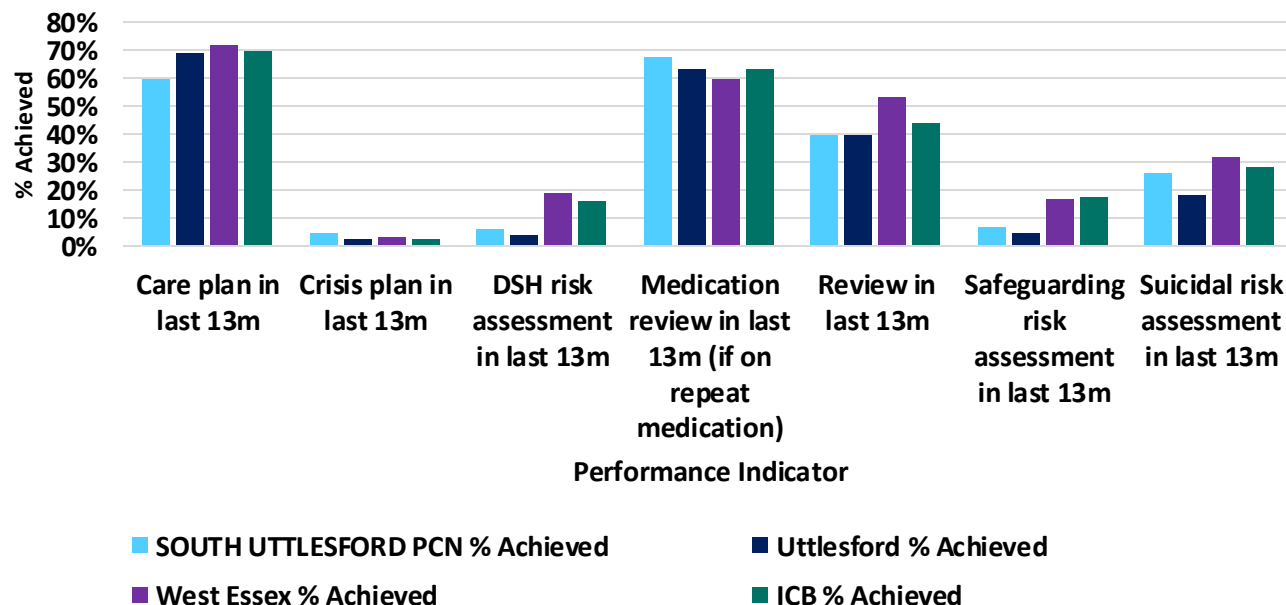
80%
70%
60%
50%
40%
30%
20%
10%
0%

% Achieved

Care plan in last 13m
Crisis plan in last 13m
DSH risk assessment in last 13m
Medication review in last 13m (if on repeat medication)
Review in last 13m
Safeguarding risk assessment in last 13m
Suicidal risk assessment in last 13m

Performance Indicator

SOUTH UTTLESFORD PCN % Achieved
Uttlesford % Achieved
West Essex % Achieved
ICB % Achieved